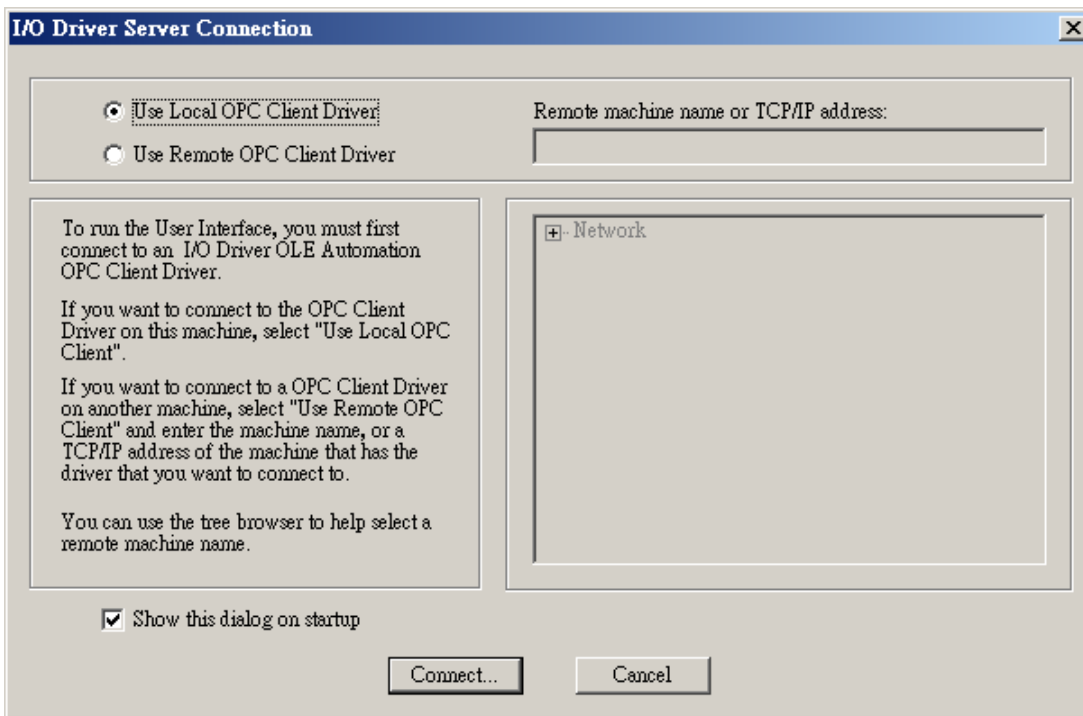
I/O Driver Server Connection

Use Local OPC Client Driver

Use Remote OPC Client Driver

Remote machine name or TCP/IP address:

To run the User Interface, you must first connect to an I/O Driver OLE Automation OPC Client Driver.

If you want to connect to the OPC Client Driver on this machine, select "Use Local OPC Client".

If you want to connect to a OPC Client Driver on another machine, select "Use Remote OPC Client" and enter the machine name, or a TCP/IP address of the machine that has the driver that you want to connect to.

You can use the tree browser to help select a remote machine name.

Network

Show this dialog on startup

Connect...

Cancel